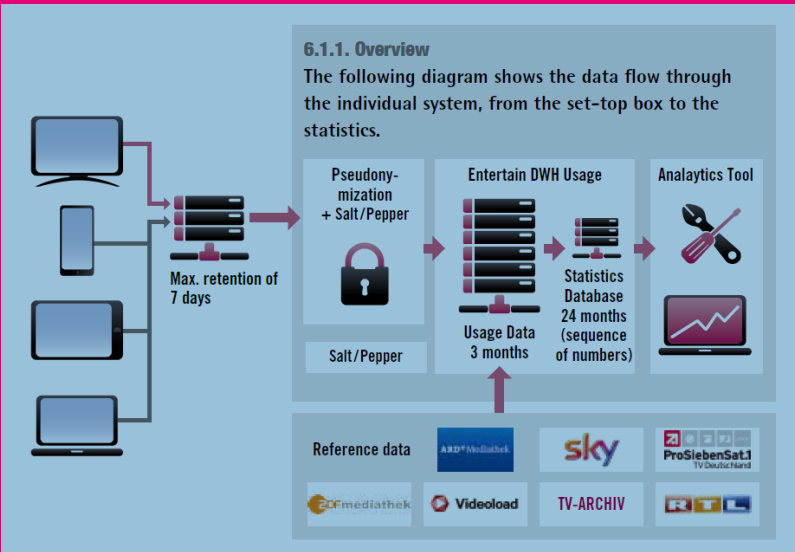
6.1.1. Overview

The following diagram shows the data flow through the individual system, from the set-top box to the statistics.

Max. retention of 7 days

Pseudonymization + Salt/Pepper

Salt/Pepper

Entertain DWH Usage

Usage Data 3 months

Statistics Database 24 months (sequence of numbers)

Analaytics Tool

Reference data

ARD Mediathek

sky

ProSiebenSat.1 TV Deutschland

ZDFmediathek

Videoload

TV-ARCHIV

RTL